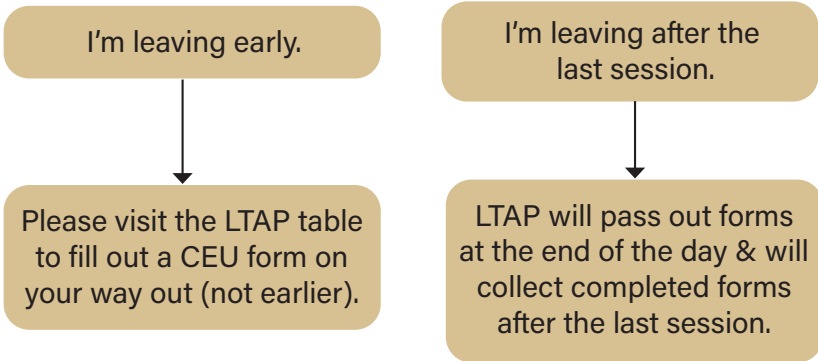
I’m leaving early.

Please visit the LTAP table to fill out a CEU form on your way out (not earlier).

I’m leaving after the last session.

LTAP will pass out forms at the end of the day & will collect completed forms after the last session.